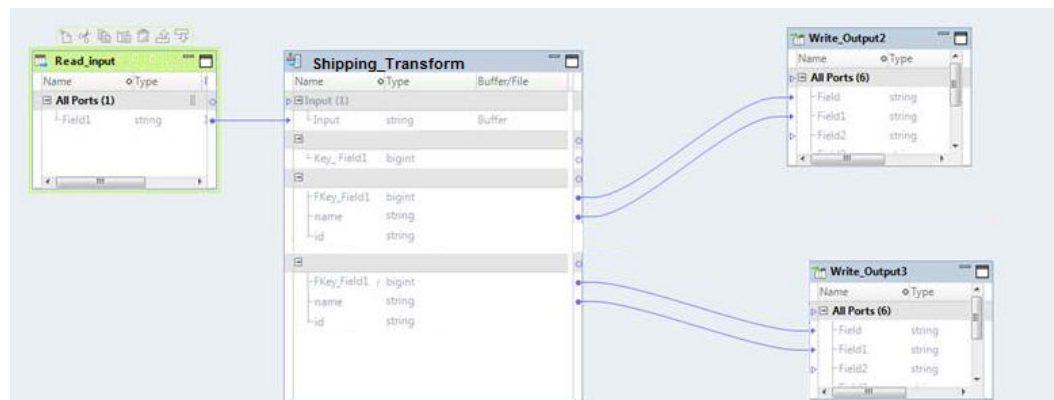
Read_input

| Name | Type |
|---|---|
| All Ports (1) | |
| Field1 | string |

Shipping_Transform

| Name | Type | Buffer/File |
|---|---|---|
| Input (1) | | |
| Input | string | Buffer |
| Key_Field1 | bigint | |
| FKey_Field1 | bigint | |
| name | string | |
| id | string | |
| FKey_Field1 | bigint | |
| name | string | |
| id | string | |

Write_Output2

| Name | Type |
|---|---|
| All Ports (6) | |
| Field | string |
| Field1 | string |
| Field2 | string |

Write_Output3

| Name | Type |
|---|---|
| All Ports (6) | |
| Field | string |
| Field1 | string |
| Field2 | string |